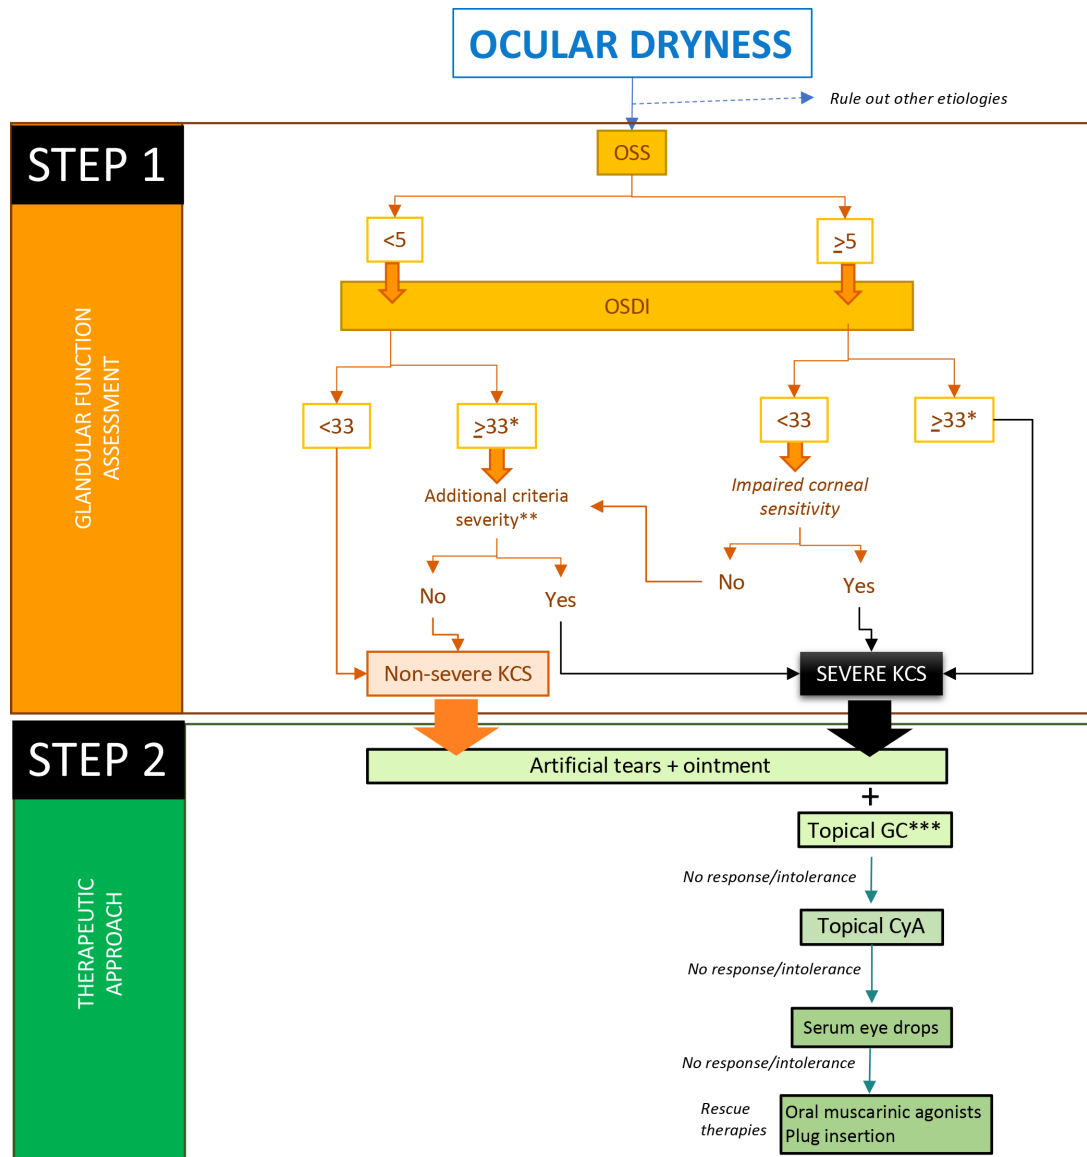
OCULAR DRYNESS

Rule out other etiologies

STEP 1

GLANDULAR FUNCTION ASSESSMENT

OSS

<5

≥5

OSDI

<33

≥33*

Additional criteria severity**

No

Yes

<33

Impaired corneal sensitivity

No

Yes

≥33*

Non-severe KCS

SEVERE KCS

STEP 2

THERAPEUTIC APPROACH

Artificial tears + ointment

+

Topical GC***

No response/intolerance

Topical CyA

No response/intolerance

Serum eye drops

No response/intolerance

Rescue therapies

Oral muscarinic agonists
Plug insertion